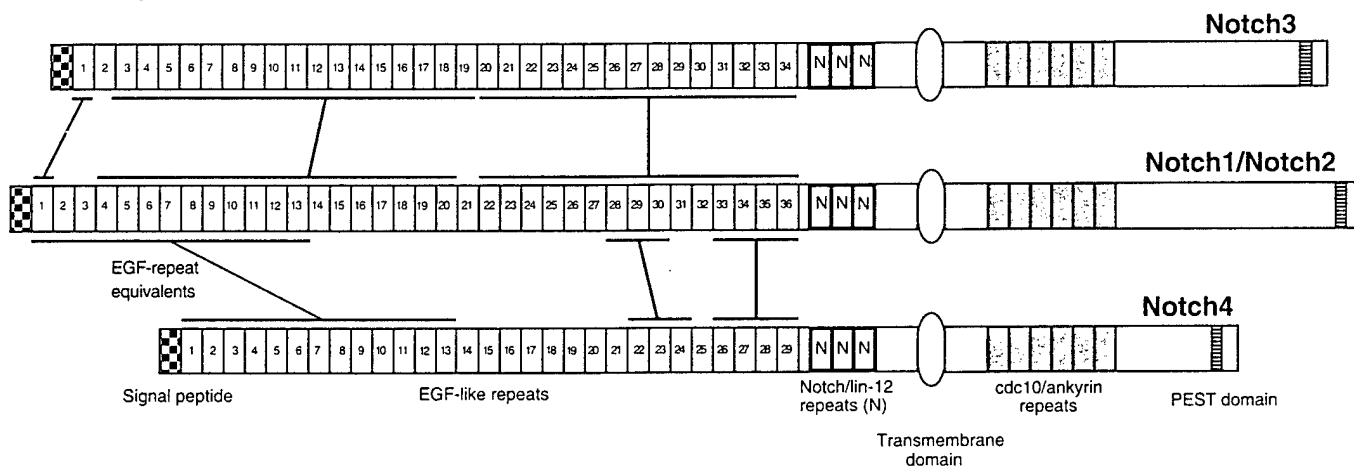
Notch3

1 2 3 4 5 6 7 8 9 10 11 12 13 14 15 16 17 18 19 20 21 22 23 24 25 26 27 28 29 30 31 32 33 34 N N N

Notch1/Notch2

1 2 3 4 5 6 7 8 9 10 11 12 13 14 15 16 17 18 19 20 21 22 23 24 25 26 27 28 29 30 31 32 33 34 35 36 N N N

EGF-repeat equivalents

Notch4

1 2 3 4 5 6 7 8 9 10 11 12 13 14 15 16 17 18 19 20 21 22 23 24 25 26 27 28 29 N N N

Signal peptide

EGF-like repeats

Notch/lin-12 repeats (N)

cdc10/ankyrin repeats

PEST domain

Transmembrane domain